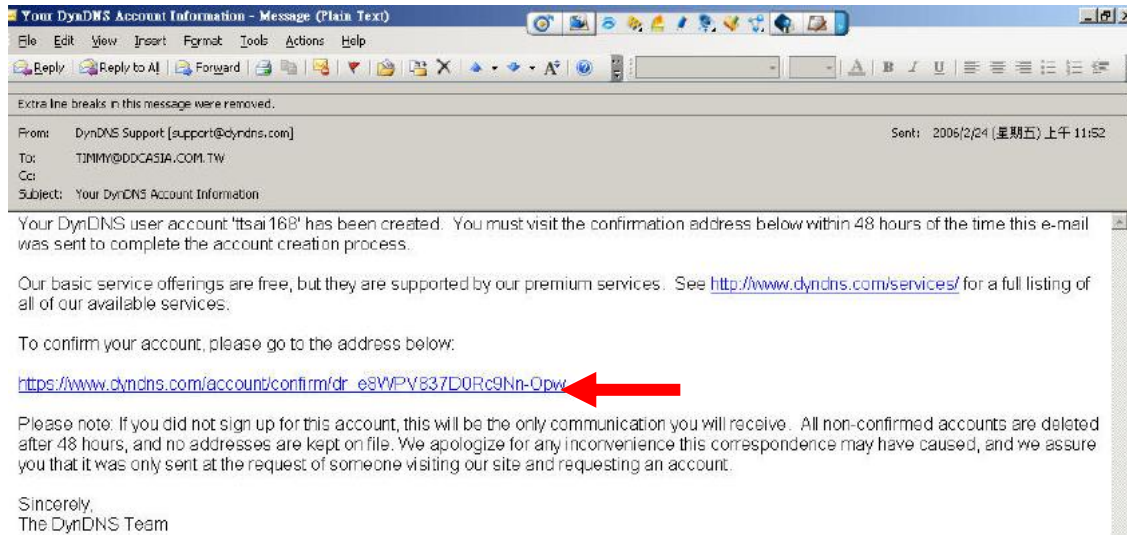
Your DynDNS Account Information - Message (Plain Text)

File Edit View Insert Format Tools Actions Help

Reply Reply to All Forward

Extra line breaks in this message were removed.

From: DynDNS Support [support@dyndns.com]
Sent: 2006/2/24 (星期五) 上午 11:52
To: TIMMY@DDCASIA.COM.TW
Cc:
Subject: Your DynDNS Account Information

Your DynDNS user account 'ttsai168' has been created. You must visit the confirmation address below within 48 hours of the time this e-mail was sent to complete the account creation process.

Our basic service offerings are free, but they are supported by our premium services. See http://www.dyndns.com/services/ for a full listing of all of our available services.

To confirm your account, please go to the address below:

https://www.dyndns.com/account/confirm/dr_e8WPV837D0Rc9Nn-Opw

Please note: If you did not sign up for this account, this will be the only communication you will receive. All non-confirmed accounts are deleted after 48 hours, and no addresses are kept on file. We apologize for any inconvenience this correspondence may have caused, and we assure you that it was only sent at the request of someone visiting our site and requesting an account.

Sincerely,
The DynDNS Team